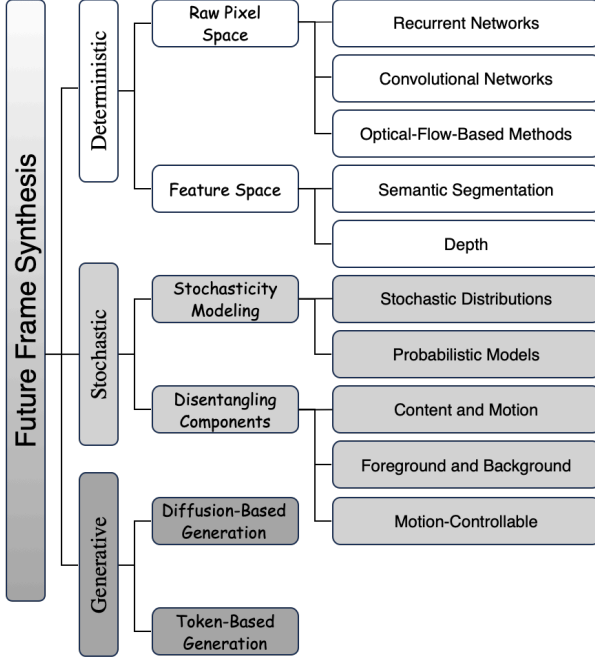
Future Frame Synthesis

Deterministic

Raw Pixel Space

Recurrent Networks

Convolutional Networks

Optical-Flow-Based Methods

Feature Space

Semantic Segmentation

Depth

Stochastic

Stochasticity Modeling

Stochastic Distributions

Probabilistic Models

Disentangling Components

Content and Motion

Foreground and Background

Motion-Controllable

Generative

Diffusion-Based Generation

Token-Based Generation